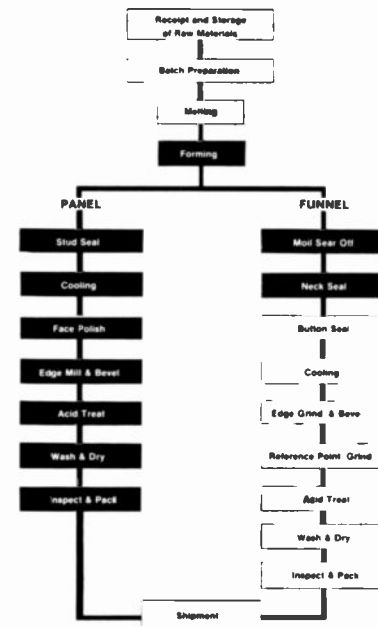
Receipt and Storage of Raw Materials

Batch Preparation

Melting

Forming

PANEL

FUNNEL

Stud Seal

Cooling

Face Polish

Edge Mill & Bevel

Acid Treat

Wash & Dry

Inspect & Pack

Moil Sear Off

Neck Seal

Button Seal

Cooling

Edge Grind & Beve

Reference Point Grind

Acid Treat

Wash & Dry

Inspect & Pack

Shipment